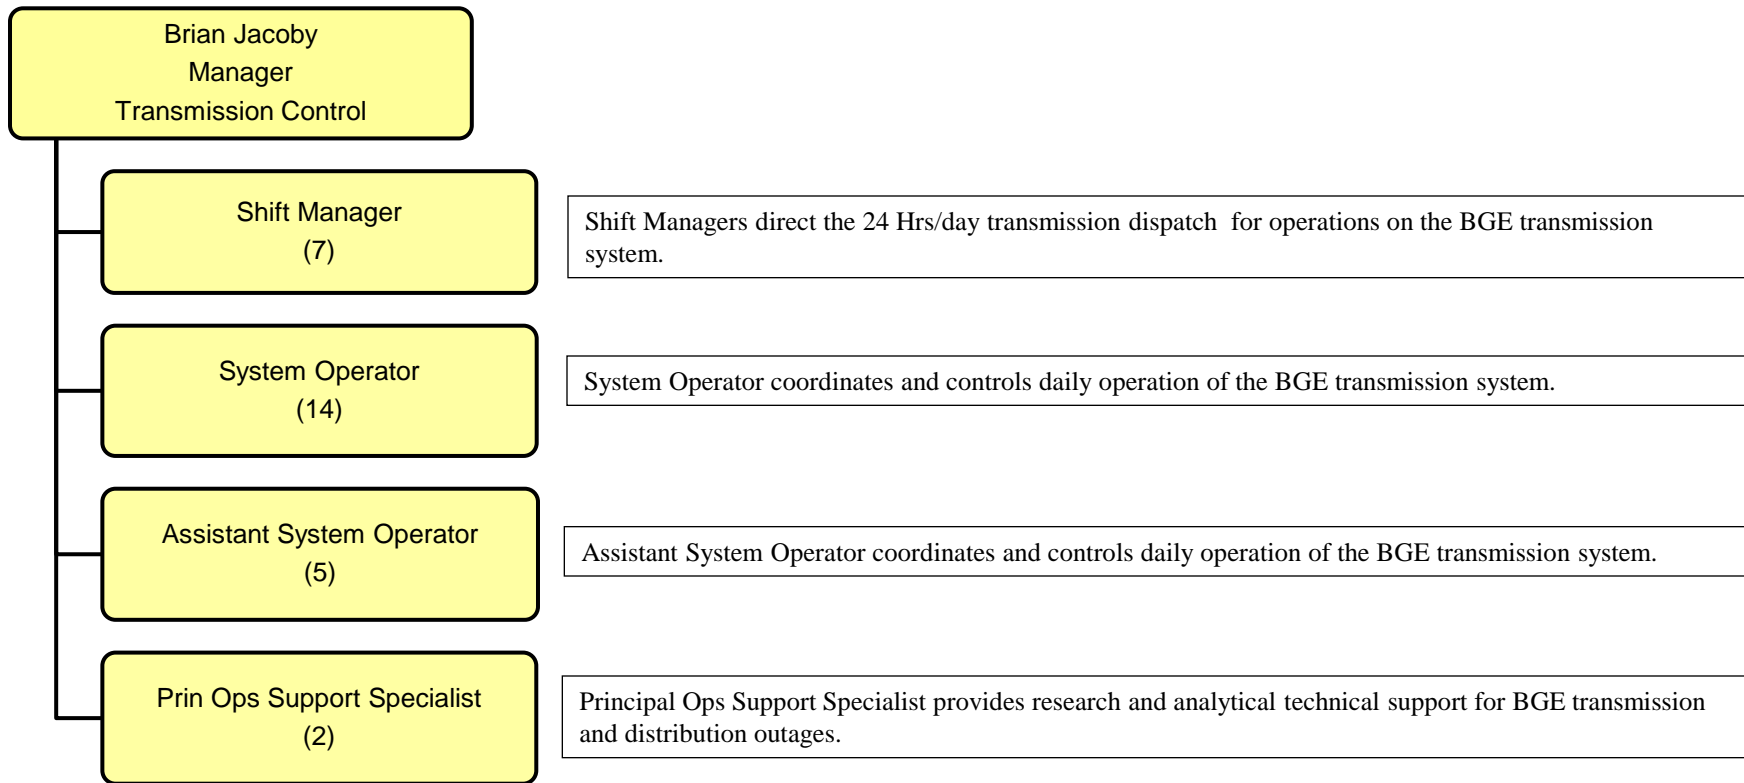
Brian Jacoby
Manager
Transmission Control

Shift Manager
(7)

Shift Managers direct the 24 Hrs/day transmission dispatch for operations on the BGE transmission system.

System Operator
(14)

System Operator coordinates and controls daily operation of the BGE transmission system.

Assistant System Operator
(5)

Assistant System Operator coordinates and controls daily operation of the BGE transmission system.

Prin Ops Support Specialist
(2)

Principal Ops Support Specialist provides research and analytical technical support for BGE transmission and distribution outages.